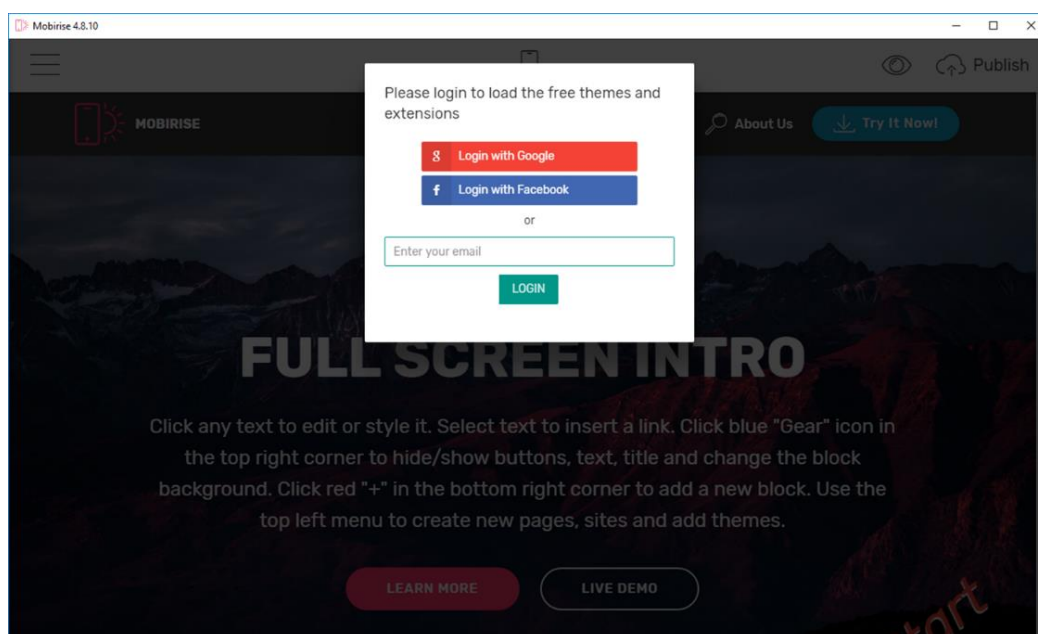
Mobirise 4.8.10

Publish

MOBIRISE

About Us

Try It Now!

Please login to load the free themes and extensions

Login with Google

Login with Facebook

or

Enter your email

LOGIN

FULL SCREEN INTRO

Click any text to edit or style it. Select text to insert a link. Click blue "Gear" icon in the top right corner to hide/show buttons, text, title and change the block background. Click red "+" in the bottom right corner to add a new block. Use the top left menu to create new pages, sites and add themes.

LEARN MORE

LIVE DEMO

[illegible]tart